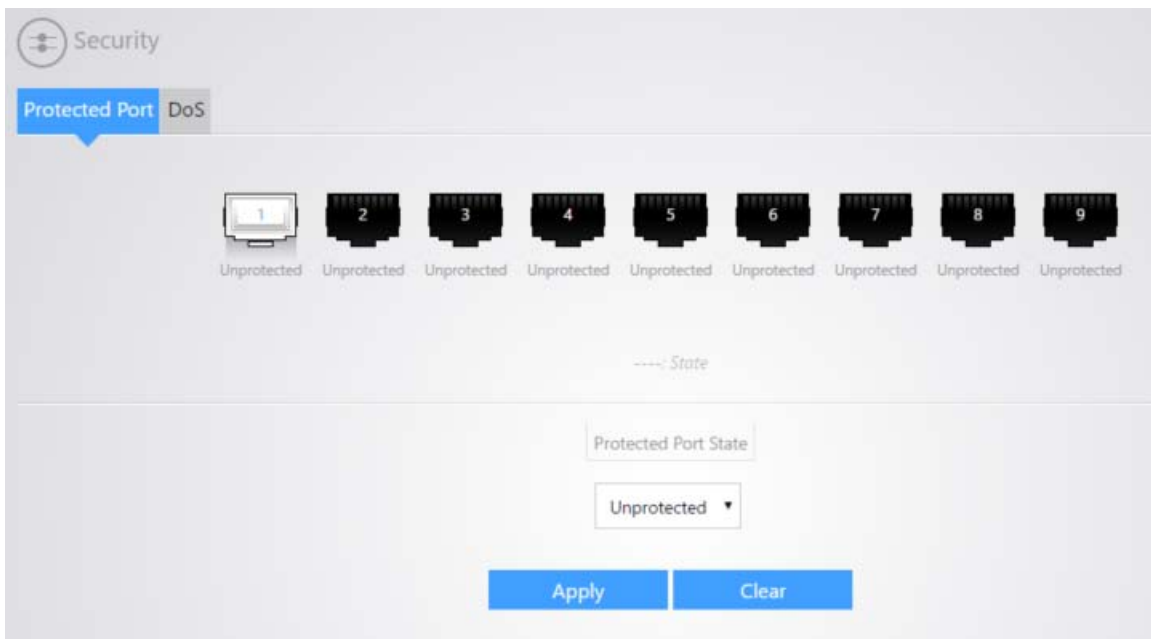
Security

Protected Port DoS

1 2 3 4 5 6 7 8 9

Unprotected Unprotected Unprotected Unprotected Unprotected Unprotected Unprotected Unprotected Unprotected

----: State

Protected Port State

Unprotected ▾

Apply Clear